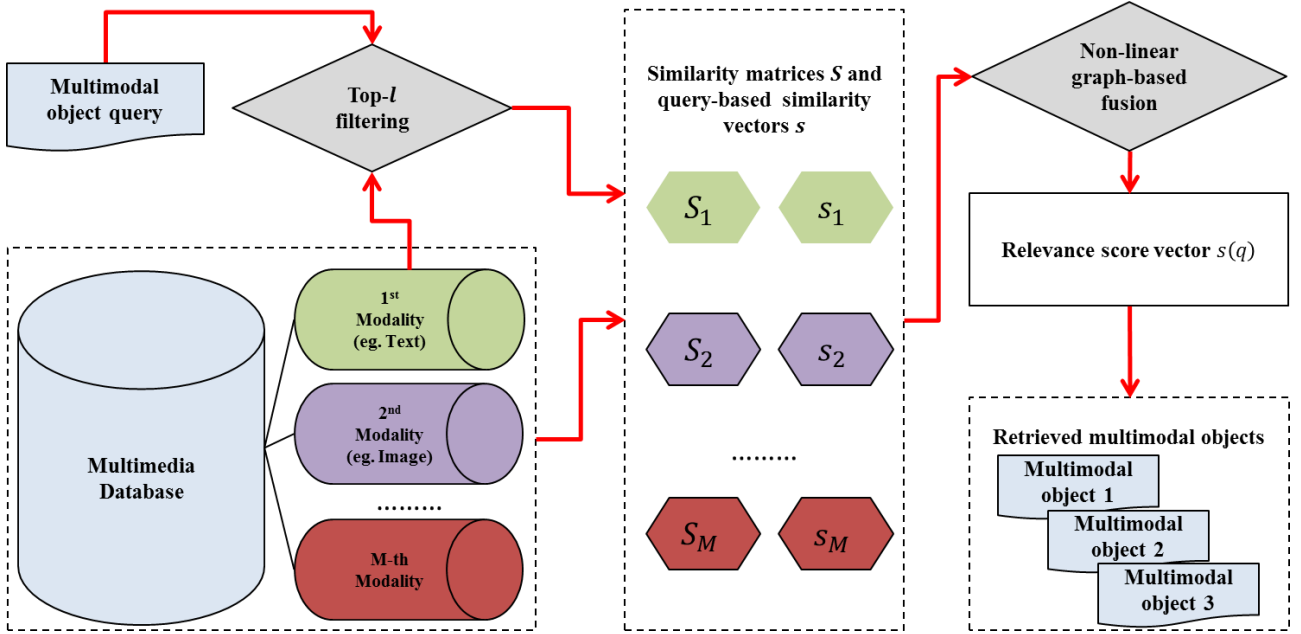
Multimodal object query

Top-$l$ filtering

Multimedia Database

1st Modality (eg. Text)

2nd Modality (eg. Image)

………

M-th Modality

Similarity matrices $S$ and query-based similarity vectors $s$

$S_1$

$s_1$

$S_2$

$s_2$

………

$S_M$

$s_M$

Non-linear graph-based fusion

Relevance score vector $s(q)$

Retrieved multimodal objects

Multimodal object 1

Multimodal object 2

Multimodal object 3